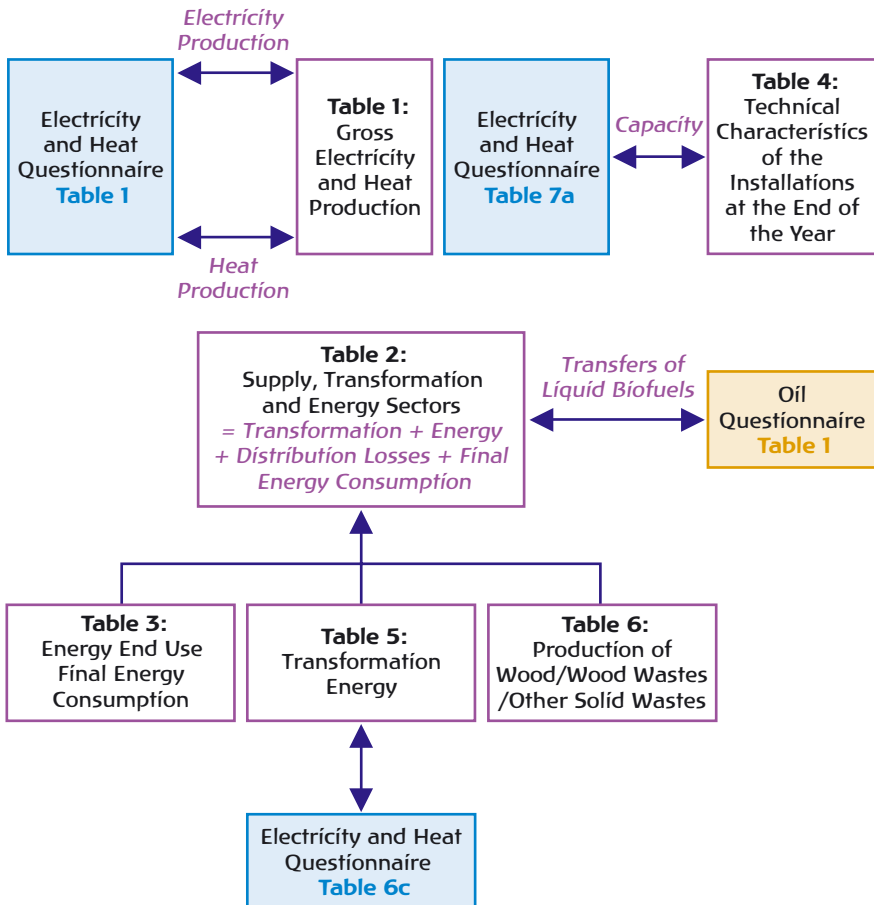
Electricity Production

Electricity and Heat Questionnaire Table 1

Table 1: Gross Electricity and Heat Production

Heat Production

Electricity and Heat Questionnaire Table 7a

Capacity

Table 4: Technical Characteristics of the Installations at the End of the Year

Table 2: Supply, Transformation and Energy Sectors = Transformation + Energy + Distribution Losses + Final Energy Consumption

Transfers of Liquid Biofuels

Oil Questionnaire Table 1

Table 3: Energy End Use Final Energy Consumption

Table 5: Transformation Energy

Table 6: Production of Wood/Wood Wastes /Other Solid Wastes

Electricity and Heat Questionnaire Table 6c